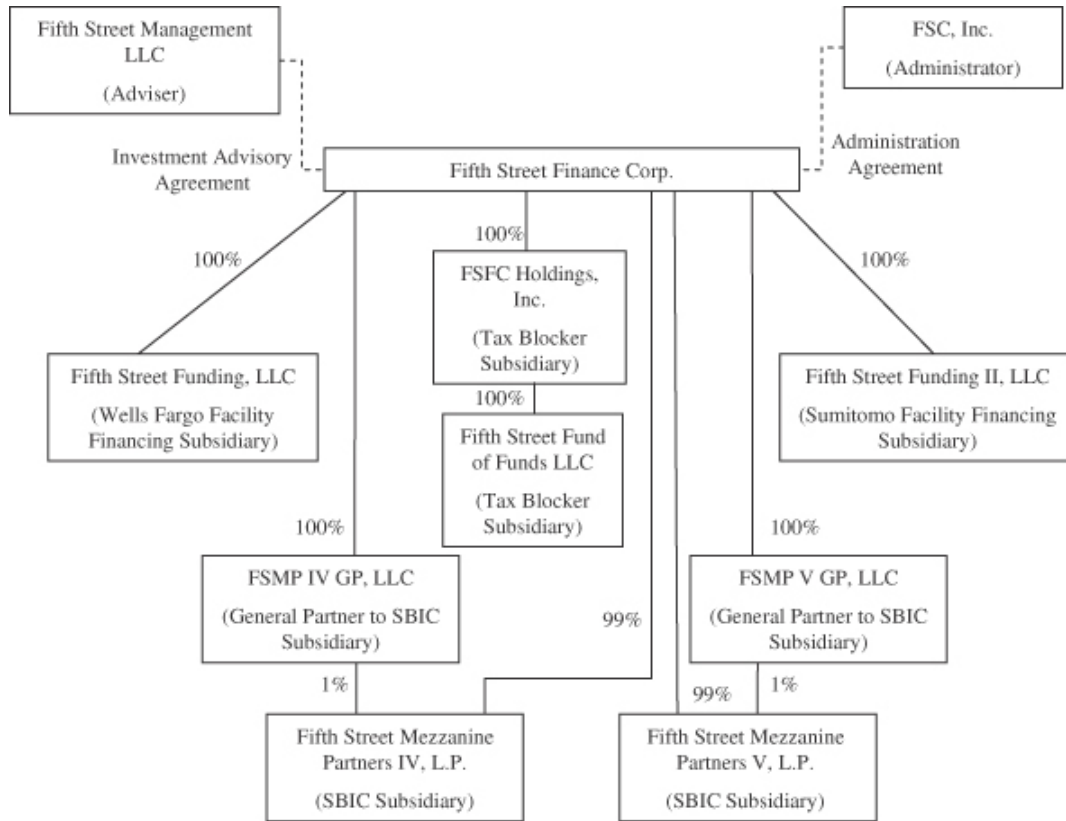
Fifth Street Management LLC

(Adviser)

FSC, Inc.

(Administrator)

Investment Advisory Agreement

Fifth Street Finance Corp.

Administration Agreement

100%

100%

100%

FSFC Holdings, Inc.

(Tax Blocker Subsidiary)

Fifth Street Funding, LLC

(Wells Fargo Facility Financing Subsidiary)

100%

Fifth Street Fund of Funds LLC

(Tax Blocker Subsidiary)

Fifth Street Funding II, LLC

(Sumitomo Facility Financing Subsidiary)

100%

100%

FSMP IV GP, LLC

(General Partner to SBIC Subsidiary)

99%

FSMP V GP, LLC

(General Partner to SBIC Subsidiary)

1%

99%

1%

Fifth Street Mezzanine Partners IV, L.P.

(SBIC Subsidiary)

Fifth Street Mezzanine Partners V, L.P.

(SBIC Subsidiary)